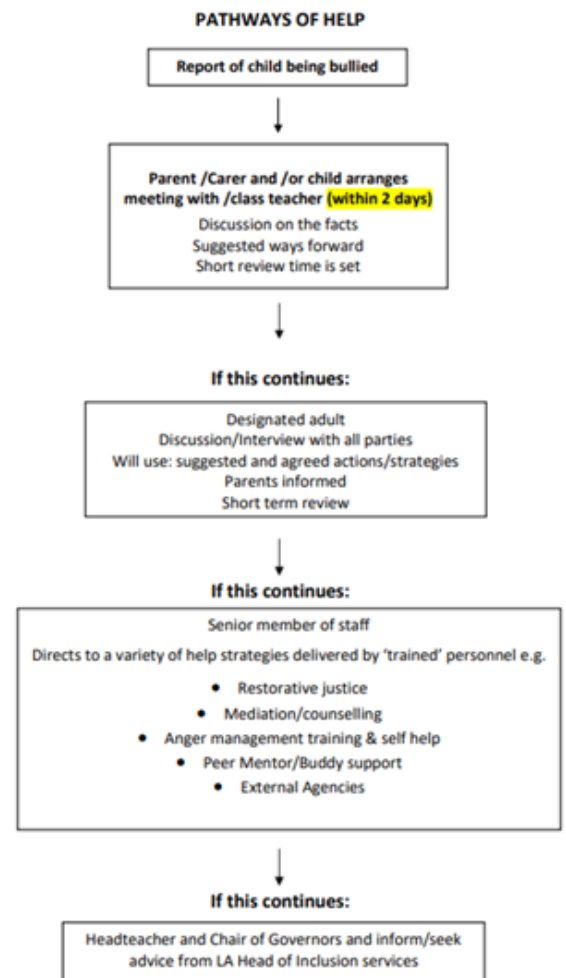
PATHWAYS OF HELP

Report of child being bullied

Parent /Carer and /or child arranges meeting with /class teacher (within 2 days)
Discussion on the facts
Suggested ways forward
Short review time is set

If this continues:

Designated adult
Discussion/Interview with all parties
Will use: suggested and agreed actions/strategies
Parents informed
Short term review

If this continues:

Senior member of staff

Directs to a variety of help strategies delivered by 'trained' personnel e.g.

- Restorative justice
- Mediation/counselling
- Anger management training & self help
- Peer Mentor/Buddy support
- External Agencies

If this continues:

Headteacher and Chair of Governors and inform/seek advice from LA Head of Inclusion services